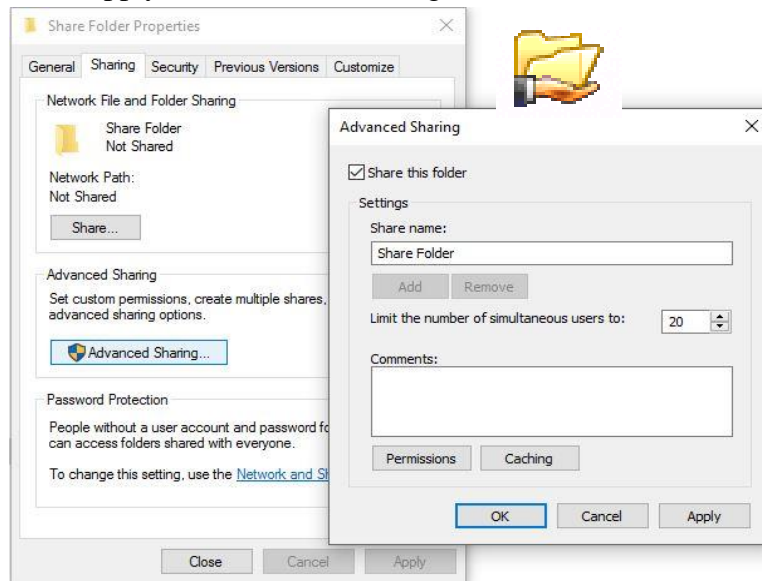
Share Folder Properties

General Sharing Security Previous Versions Customize

Network File and Folder Sharing

Share Folder
Not Shared

Network Path:
Not Shared

Share...

Advanced Sharing

Set custom permissions, create multiple shares, advanced sharing options.

Advanced Sharing...

Password Protection

People without a user account and password fo can access folders shared with everyone.

To change this setting, use the Network and S

Close Cancel Apply

Advanced Sharing

Share this folder

Settings

Share name:

Share Folder

Add Remove

Limit the number of simultaneous users to: 20

Comments:

Permissions Caching

OK Cancel Apply